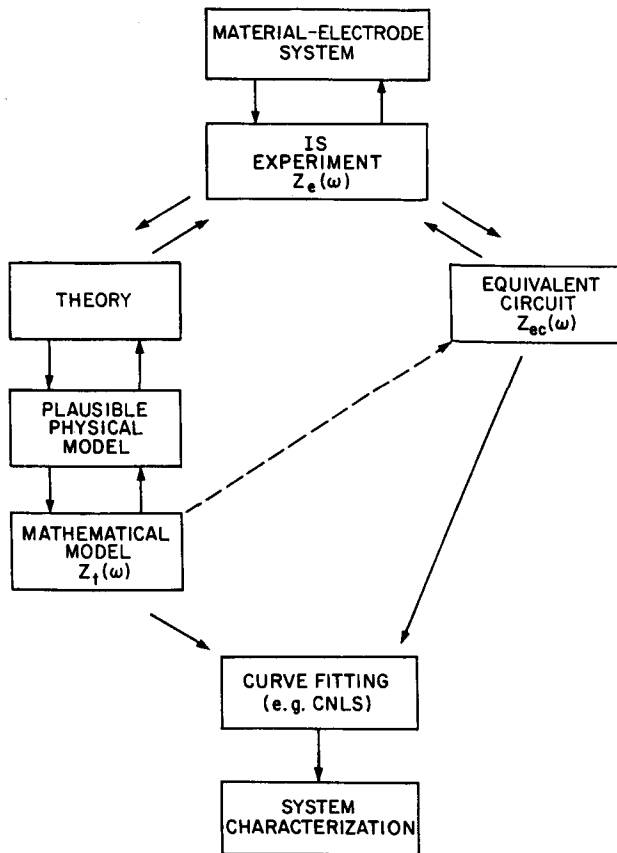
MATERIAL-ELECTRODE SYSTEM

IS EXPERIMENT $Z_e(\omega)$

THEORY

EQUIVALENT CIRCUIT $Z_{ec}(\omega)$

PLAUSIBLE PHYSICAL MODEL

MATHEMATICAL MODEL $Z_t(\omega)$

CURVE FITTING (e.g. CNLS)

SYSTEM CHARACTERIZATION